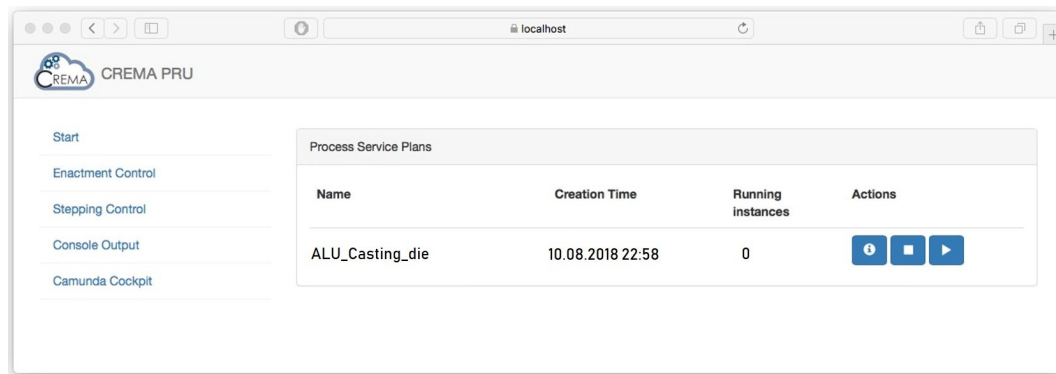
localhost

CREMA CREMA PRU

Start

Enactment Control

Stepping Control

Console Output

Camunda Cockpit

Process Service Plans

| Name | Creation Time | Running instances | Actions |
|---|---|---|---|
| ALU_Casting_die | 10.08.2018 22:58 | 0 | |